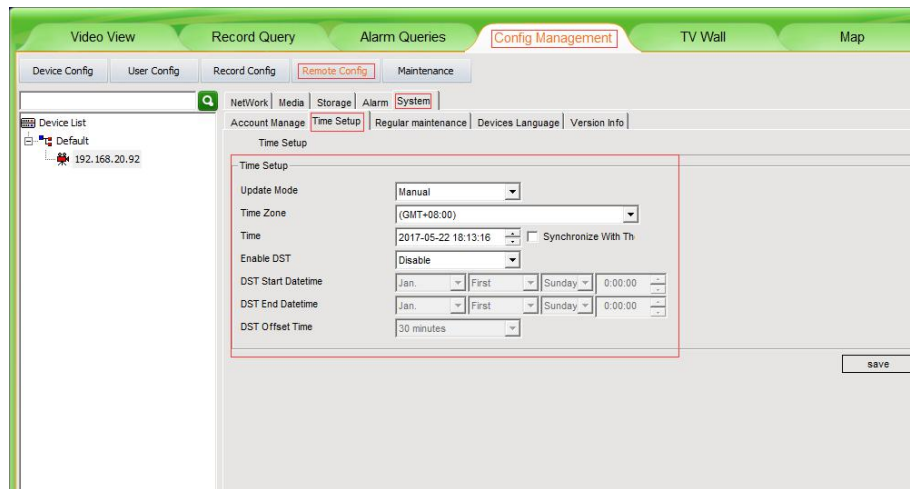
Video View
Record Query
Alarm Queries
Config Management
TV Wall
Map

Device Config
User Config
Record Config
Remote Config
Maintenance

Device List
Default
192.168.20.92

NetWork | Media | Storage | Alarm | System
Account Manage | Time Setup | Regular maintenance | Devices Language | Version Info
Time Setup

Time Setup
Update Mode
Manual
Time Zone
(GMT+08:00)
Time
2017-05-22 18:13:16
Synchronize With Th
Enable DST
Disable
DST Start Datetime
Jan.
First
Sunday
0:00:00
DST End Datetime
Jan.
First
Sunday
0:00:00
DST Offset Time
30 minutes

save